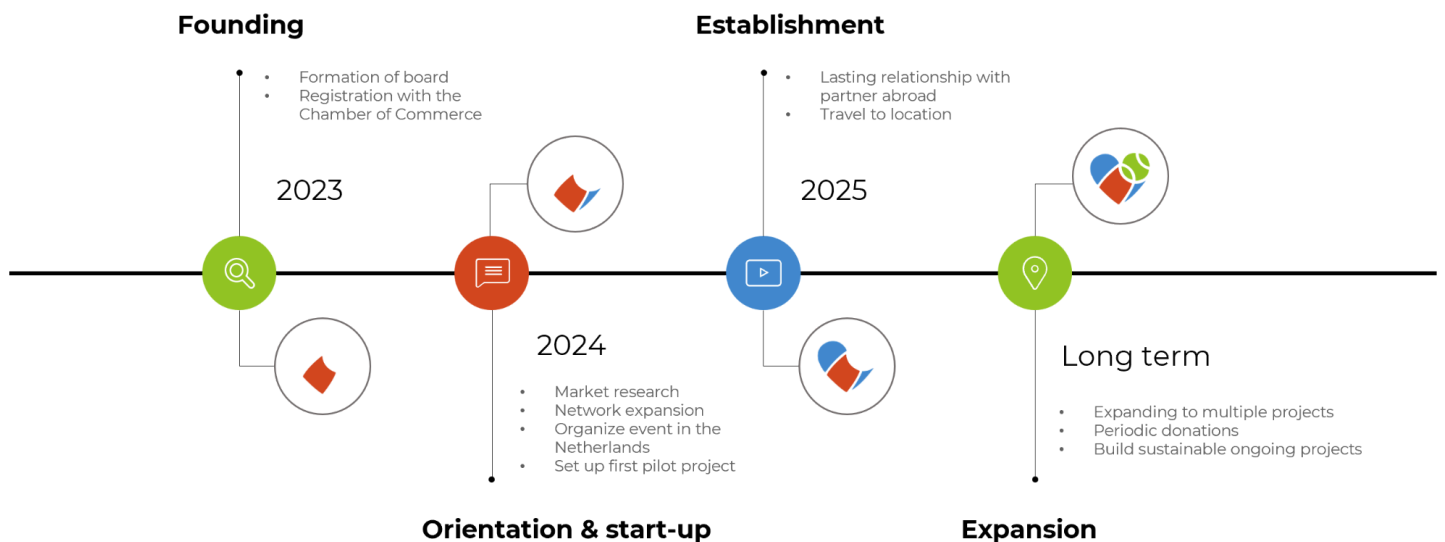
Founding

- Formation of board
- Registration with the Chamber of Commerce

2023

Establishment

- Lasting relationship with partner abroad
- Travel to location

2025

2024

- Market research
- Network expansion
- Organize event in the Netherlands
- Set up first pilot project

Orientation & start-up

Long term

- Expanding to multiple projects
- Periodic donations
- Build sustainable ongoing projects

Expansion